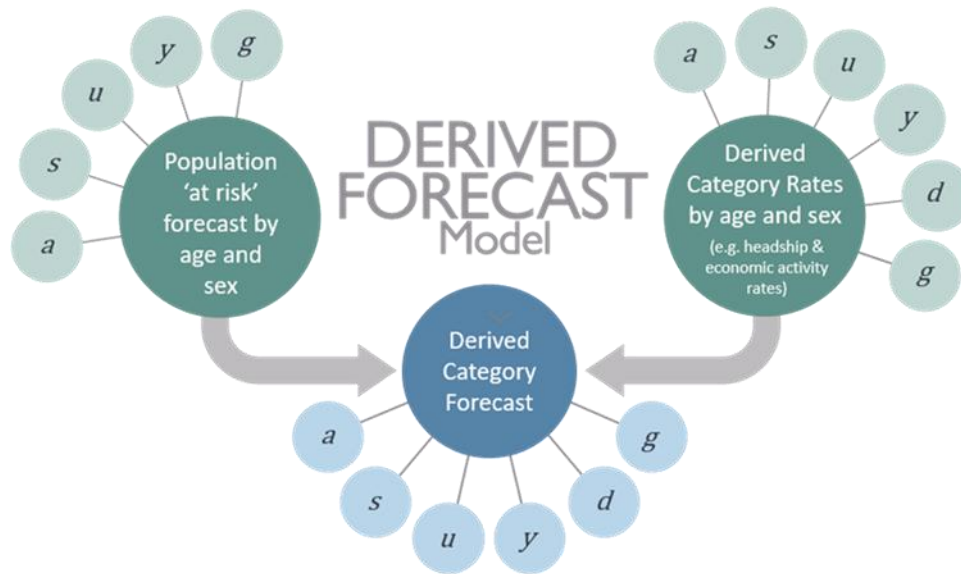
DERIVED FORECAST Model

$y$ $g$ $u$ $s$ $a$

Population 'at risk' forecast by age and sex

$a$ $s$ $u$ $y$ $d$ $g$

Derived Category Rates by age and sex

(e.g. headship & economic activity rates)

Derived Category Forecast

$a$ $s$ $u$ $y$ $d$ $g$